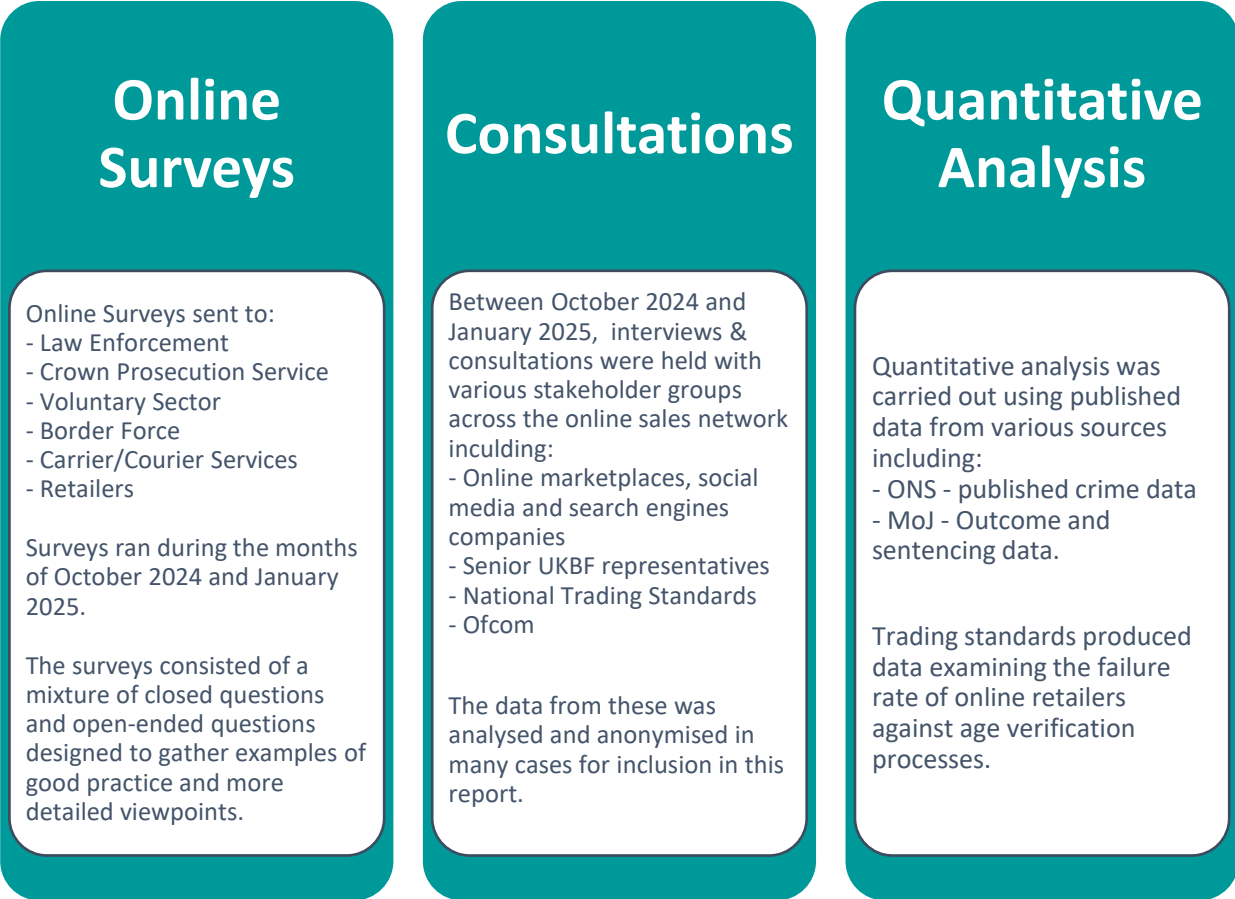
Online Surveys

Online Surveys sent to:
- Law Enforcement
- Crown Prosecution Service
- Voluntary Sector
- Border Force
- Carrier/Courier Services
- Retailers

Surveys ran during the months of October 2024 and January 2025.

The surveys consisted of a mixture of closed questions and open-ended questions designed to gather examples of good practice and more detailed viewpoints.

Consultations

Between October 2024 and January 2025, interviews & consultations were held with various stakeholder groups across the online sales network inculding:
- Online marketplaces, social media and search engines companies
- Senior UKBF representatives
- National Trading Standards
- Ofcom

The data from these was analysed and anonymised in many cases for inclusion in this report.

Quantitative Analysis

Quantitative analysis was carried out using published data from various sources including:
- ONS - published crime data
- MoJ - Outcome and sentencing data.

Trading standards produced data examining the failure rate of online retailers against age verification processes.